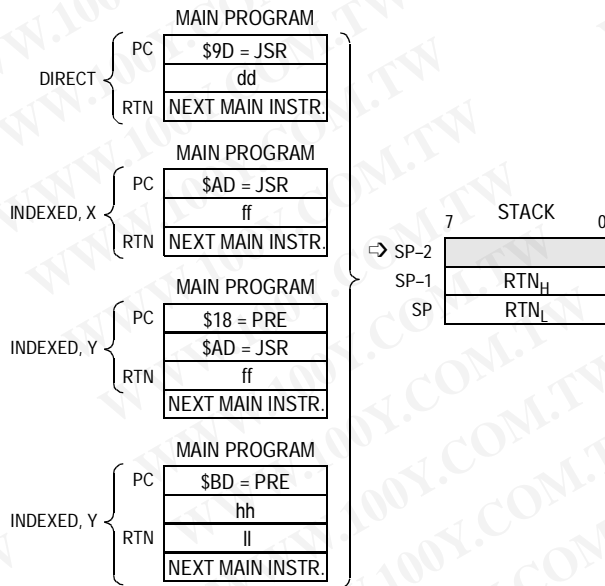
MAIN PROGRAM

DIRECT
PC $9D = JSR
dd
RTN NEXT MAIN INSTR.

MAIN PROGRAM

INDEXED, X
PC $AD = JSR
ff
RTN NEXT MAIN INSTR.

MAIN PROGRAM

INDEXED, Y
PC $18 = PRE
$AD = JSR
RTN ff
NEXT MAIN INSTR.

MAIN PROGRAM

INDEXED, Y
PC $BD = PRE
hh
RTN ll
NEXT MAIN INSTR.

7 STACK 0
SP–2
SP–1 RTN$_H$
SP RTN$_L$

WWW.100Y.COM.TW